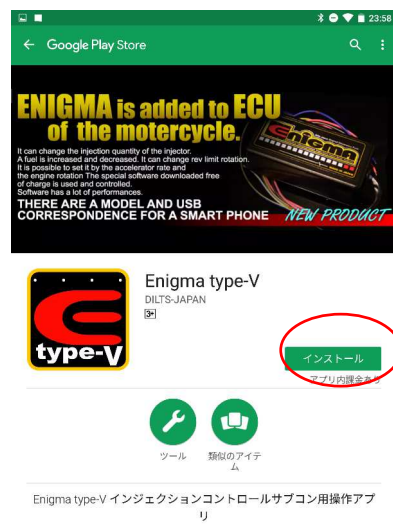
23:58

Google Play Store

ENIGMA is added to ECU of the motercycle.

It can change the injection quantity of the injector. A fuel is increased and decreased. It can change rev limit rotation. It is possible to set it by the accelerator rate and the engine rotation The special software downloaded free of charge is used and controlled. Software has a lot of performances.

THERE ARE A MODEL AND USB CORRESPONDENCE FOR A SMART PHONE

NEW PRODUCT

Enigma

type-V

Enigma type-V
DILTS-JAPAN
3+

インストール
アプリ内課金あり

ツール

類似のアイテム

Enigma type-V インジェクションコントロールサブコン用操作アプリ